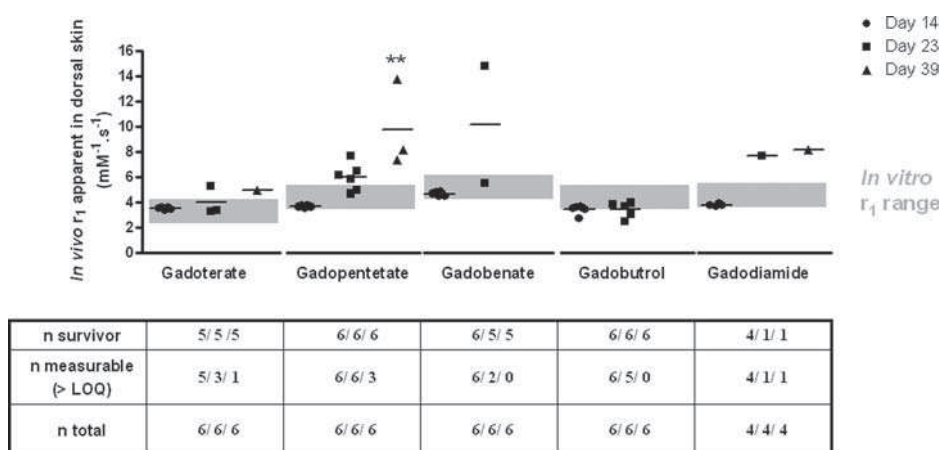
In vivo $r_1$ apparent in dorsal skin ($mM^{-1}.s^{-1}$)

16
14
12
10
8
6
4
2
0

**

Gadoterate Gadopentetate Gadobenate Gadobutrol Gadodiamide

● Day 14
■ Day 23
▲ Day 39

In vitro $r_1$ range

| n survivor | 5/ 5/ 5 | 6/ 6/ 6 | 6/ 5/ 5 | 6/ 6/ 6 | 4/ 1/ 1 |
|---|---|---|---|---|---|
| n measurable (> LOQ) | 5/ 3/ 1 | 6/ 6/ 3 | 6/ 2/ 0 | 6/ 5/ 0 | 4/ 1/ 1 |
| n total | 6/ 6/ 6 | 6/ 6/ 6 | 6/ 6/ 6 | 6/ 6/ 6 | 4/ 4/ 4 |